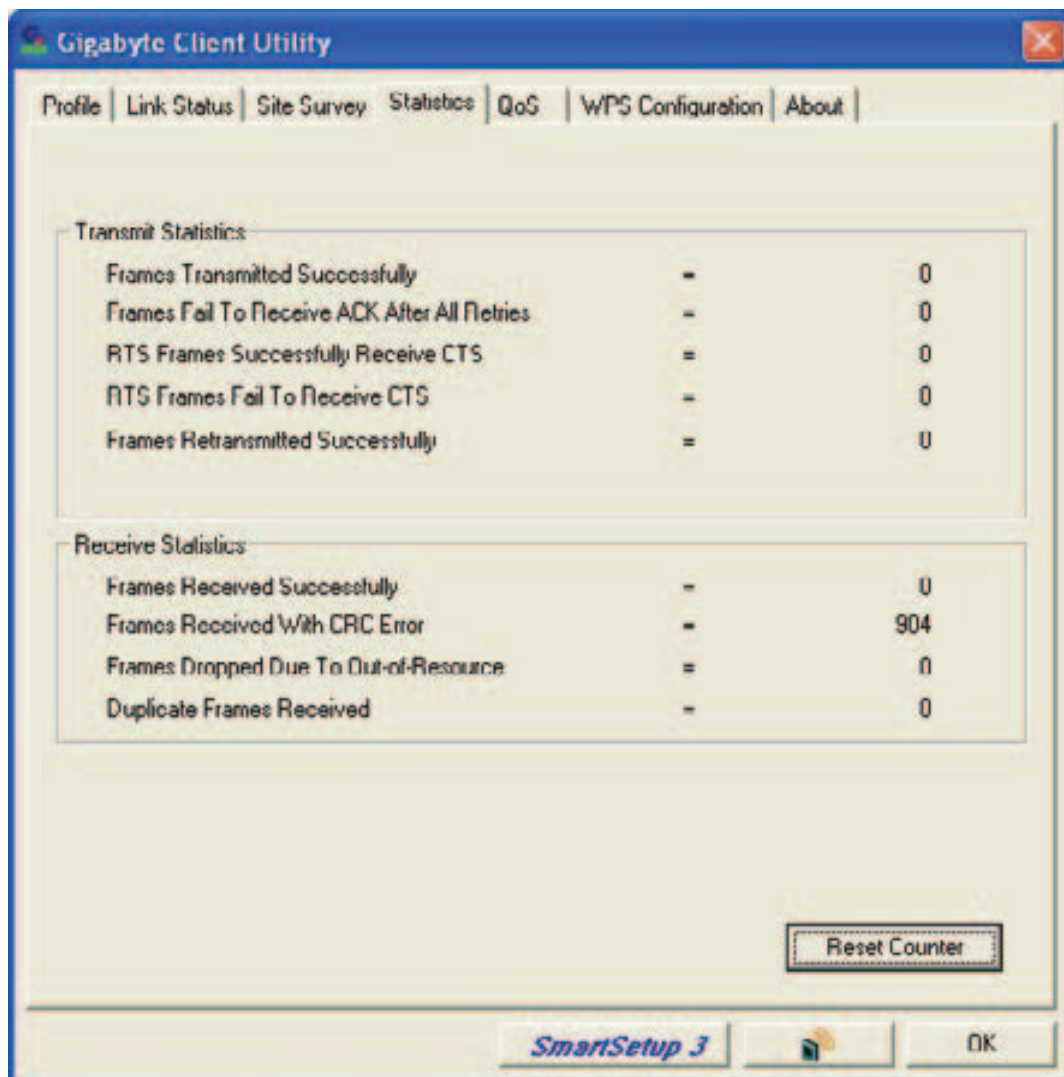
Gigabyte Client Utility

Profile | Link Status | Site Survey | Statistics | QoS | WPS Configuration | About

Transmit Statistics

| | | |
|---|---|---|
| Frames Transmitted Successfully | = | 0 |
| Frames Fail To Receive ACK After All Retries | = | 0 |
| RTS Frames Successfully Receive CTS | = | 0 |
| RTS Frames Fail To Receive CTS | = | 0 |
| Frames Retransmitted Successfully | = | 0 |

Receive Statistics

| | | |
|---|---|---|
| Frames Received Successfully | = | 0 |
| Frames Received With CRC Error | = | 904 |
| Frames Dropped Due To Out-of-Resource | = | 0 |
| Duplicate Frames Received | = | 0 |

Reset Counter

SmartSetup 3

OK